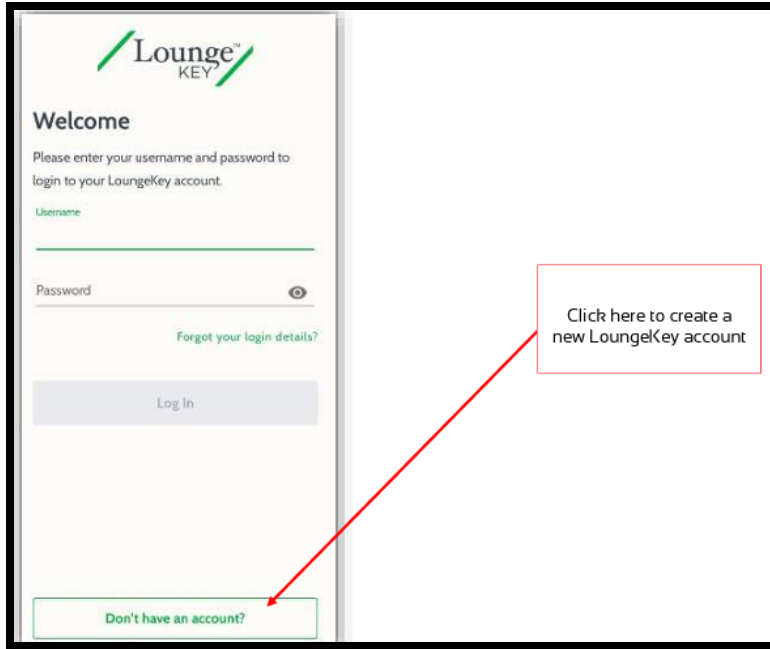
Lounge™ KEY

Welcome

Please enter your username and password to login to your LoungeKey account.

Username

Password

Forgot your login details?

Log In

Don't have an account?

Click here to create a new LoungeKey account